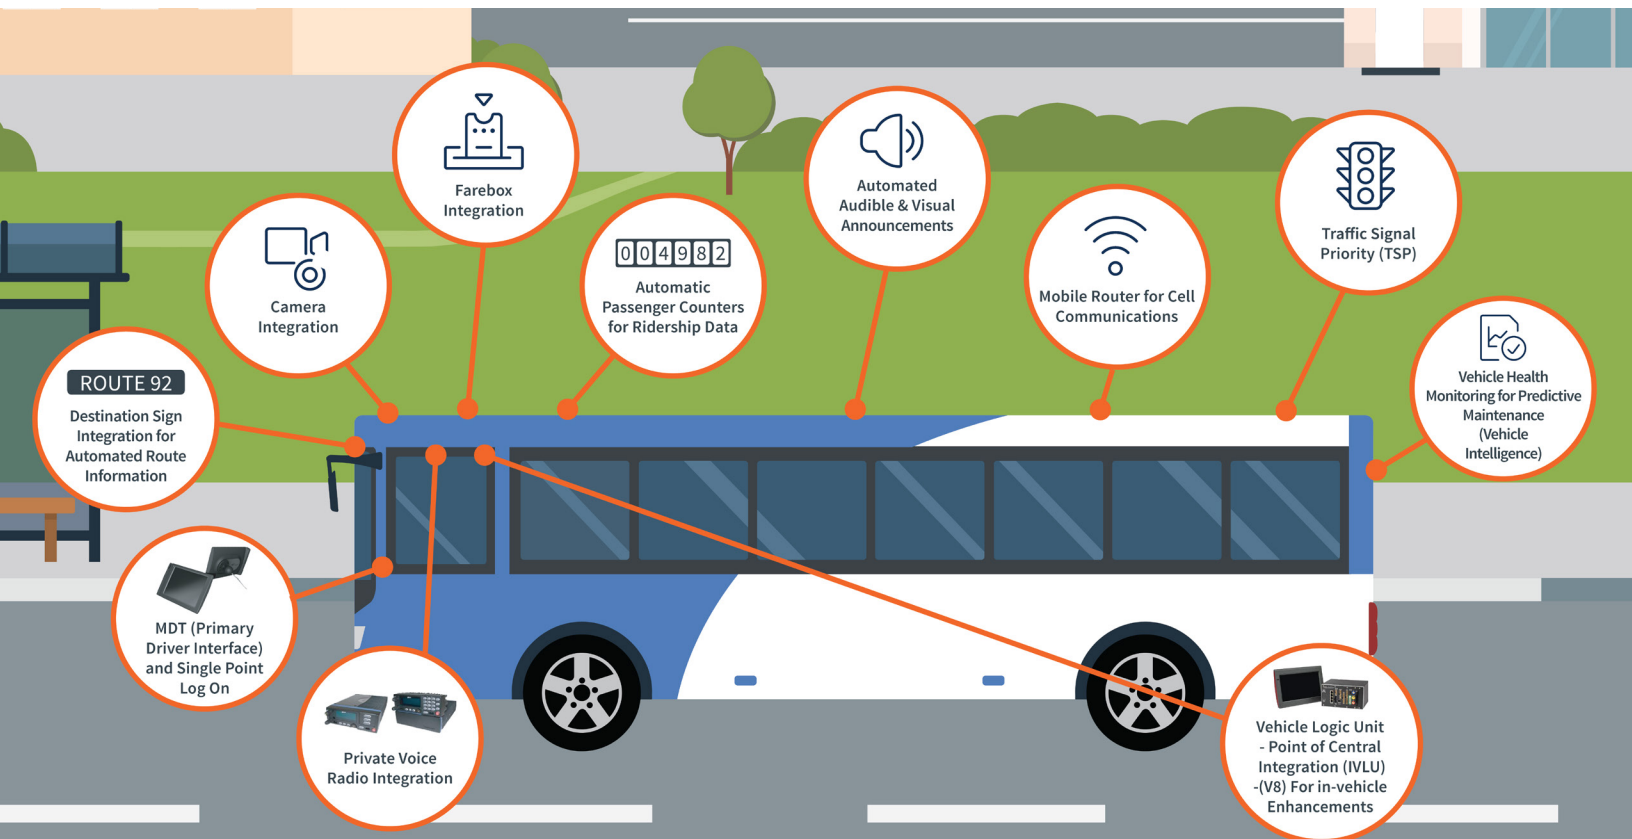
Farebox Integration

Camera Integration

004982

Automatic Passenger Counters for Ridership Data

Automated Audible & Visual Announcements

Mobile Router for Cell Communications

Traffic Signal Priority (TSP)

ROUTE 92

Destination Sign Integration for Automated Route Information

Vehicle Health Monitoring for Predictive Maintenance (Vehicle Intelligence)

MDT (Primary Driver Interface) and Single Point Log On

Private Voice Radio Integration

Vehicle Logic Unit - Point of Central Integration (IVLU) -(V8) For in-vehicle Enhancements